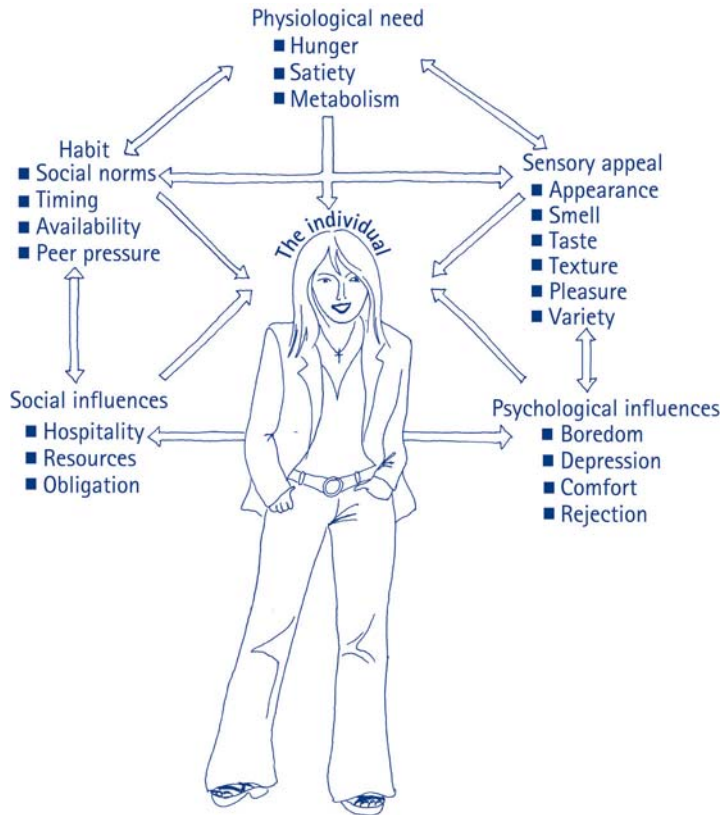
Physiological need
- Hunger
- Satiety
- Metabolism

Habit
- Social norms
- Timing
- Availability
- Peer pressure

Sensory appeal
- Appearance
- Smell
- Taste
- Texture
- Pleasure
- Variety

The individual

Social influences
- Hospitality
- Resources
- Obligation

Psychological influences
- Boredom
- Depression
- Comfort
- Rejection